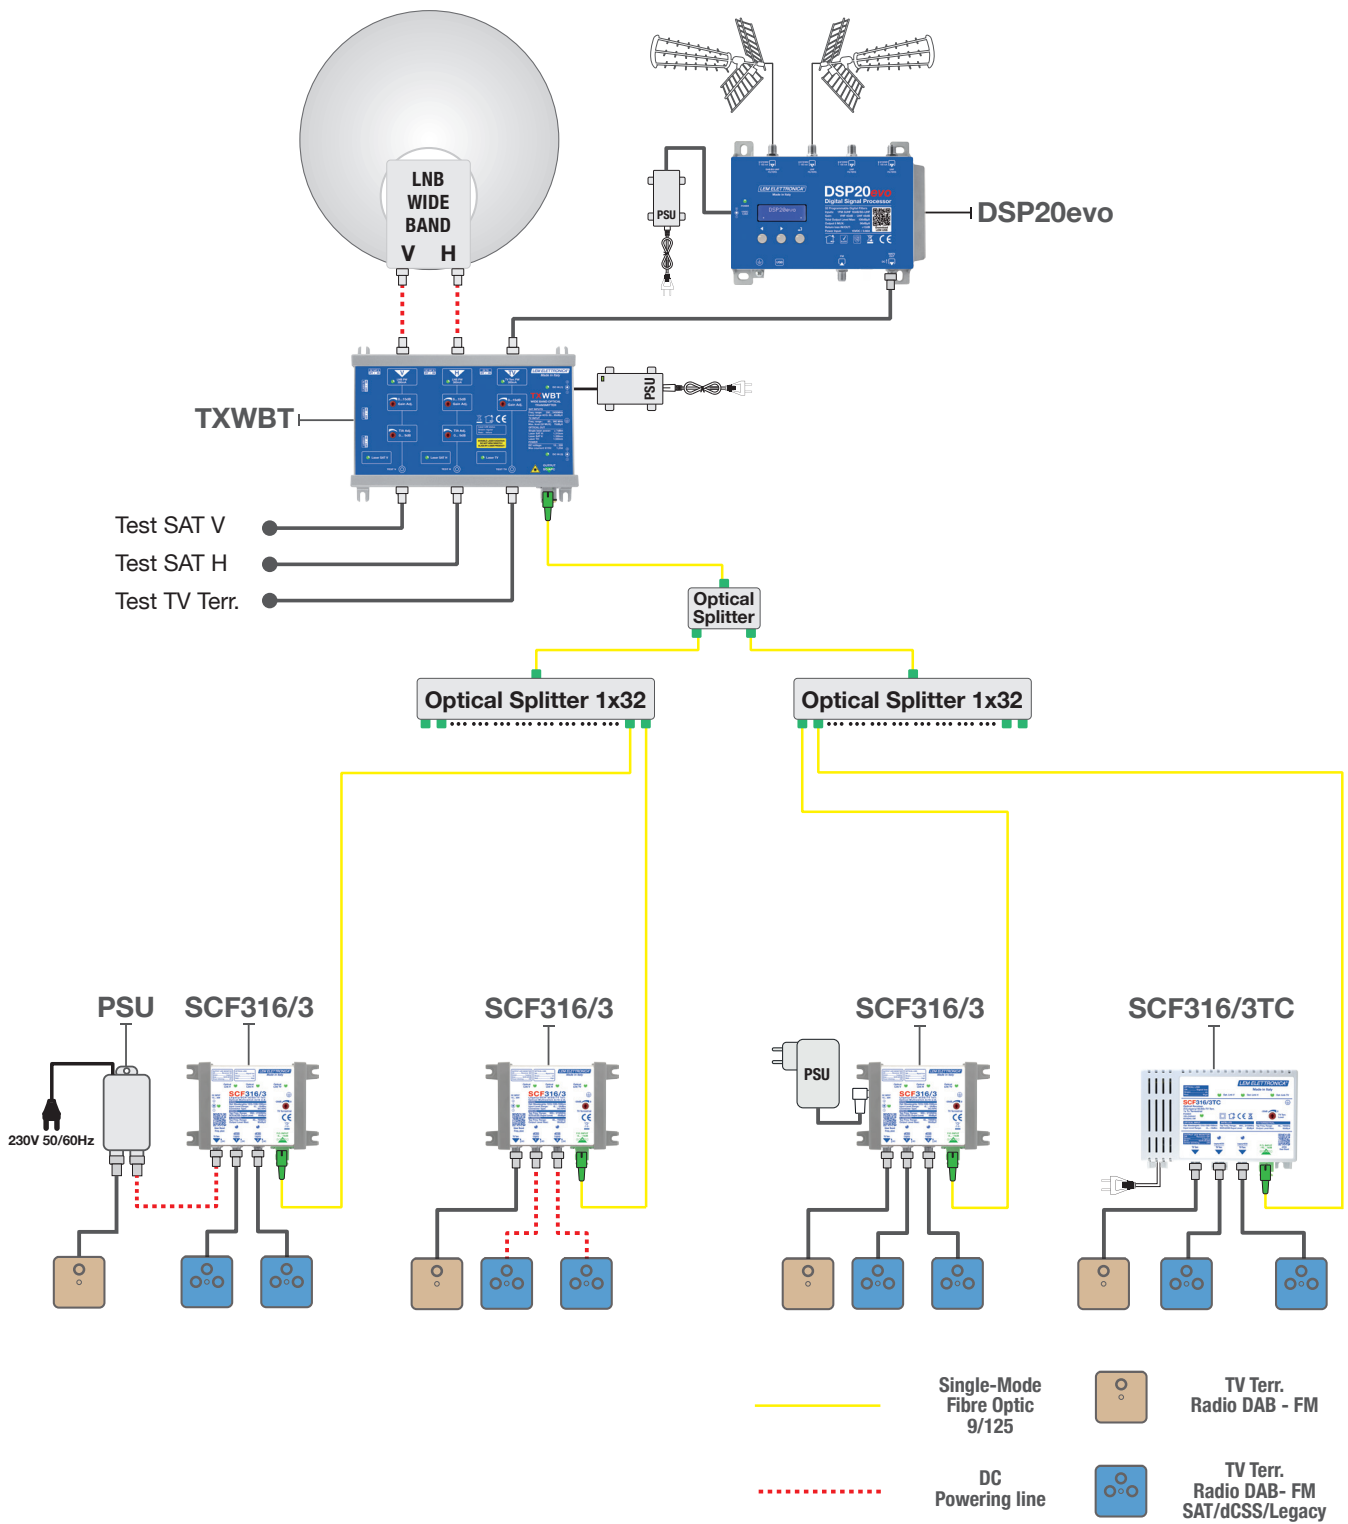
LNB
WIDE
BAND
V H

DSP20evo
Digital Signal Processor

PSU

DSP20evo

TXWBT

PSU

Test SAT V
Test SAT H
Test TV Terr.

Optical Splitter

Optical Splitter 1x32

Optical Splitter 1x32

PSU SCF316/3

SCF316/3

SCF316/3

SCF316/3TC

230V 50/60Hz

PSU

Single-Mode Fibre Optic 9/125

TV Terr. Radio DAB - FM

DC Powering line

TV Terr. Radio DAB- FM SAT/dCSS/Legacy